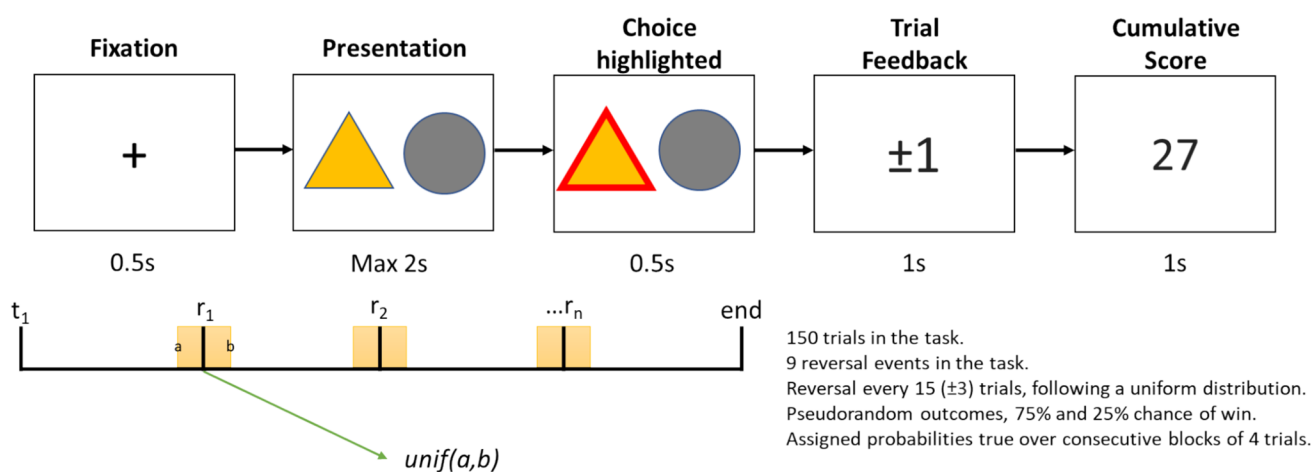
Fixation

+

0.5s

Presentation

Max 2s

Choice highlighted

0.5s

Trial Feedback

±1

1s

Cumulative Score

27

1s

$t_1$ $r_1$ $r_2$ $...r_n$ end

a b

*unif(a,b)*

150 trials in the task.
9 reversal events in the task.
Reversal every 15 (±3) trials, following a uniform distribution.
Pseudorandom outcomes, 75% and 25% chance of win.
Assigned probabilities true over consecutive blocks of 4 trials.